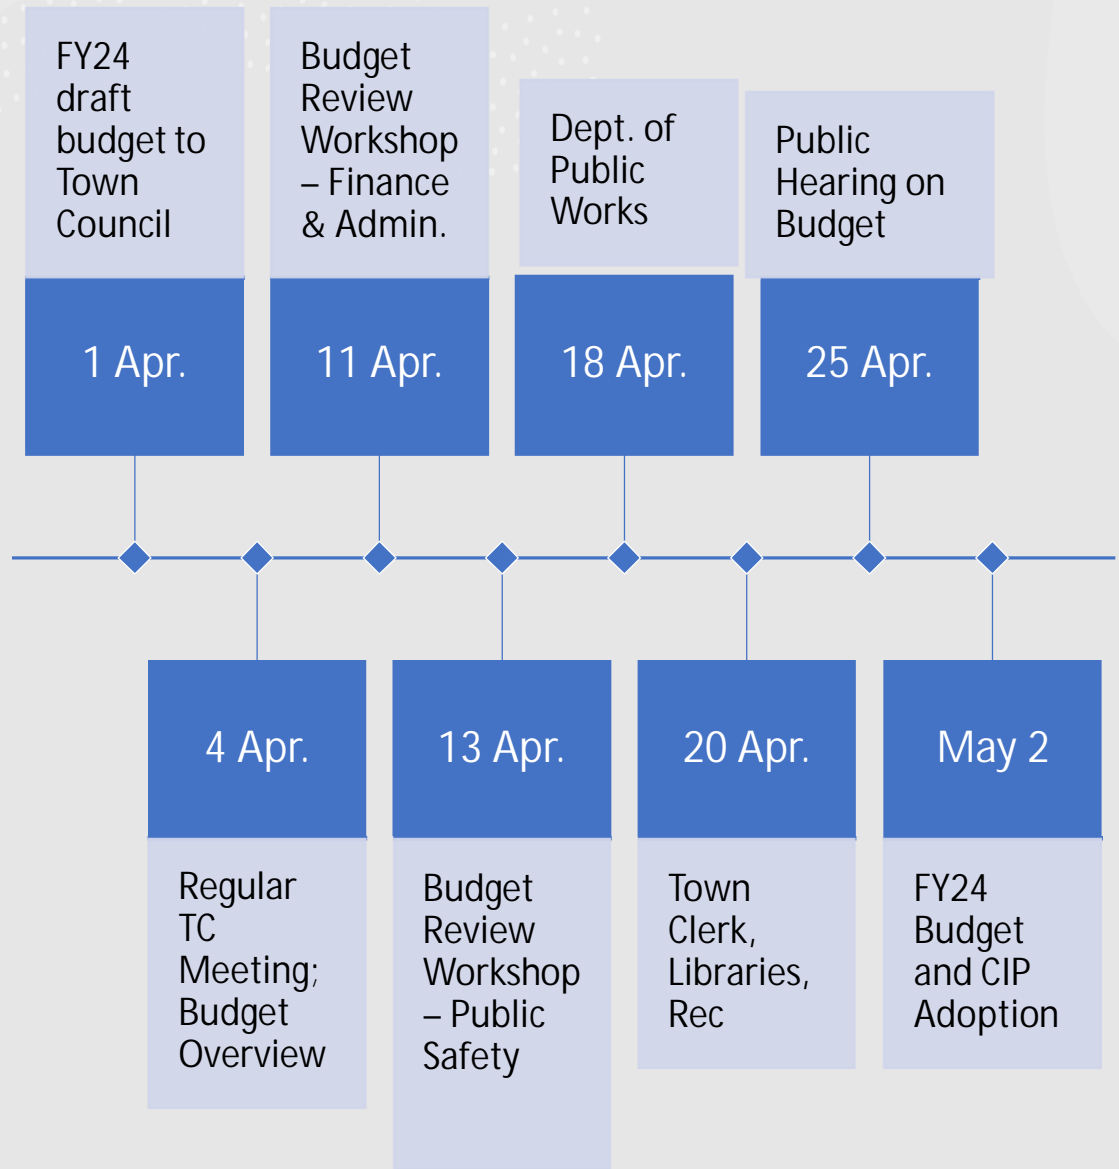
FY24 draft budget to Town Council

1 Apr.

Budget Review Workshop – Finance & Admin.

11 Apr.

Dept. of Public Works

18 Apr.

Public Hearing on Budget

25 Apr.

4 Apr.

Regular TC Meeting; Budget Overview

13 Apr.

Budget Review Workshop – Public Safety

20 Apr.

Town Clerk, Libraries, Rec

May 2

FY24 Budget and CIP Adoption